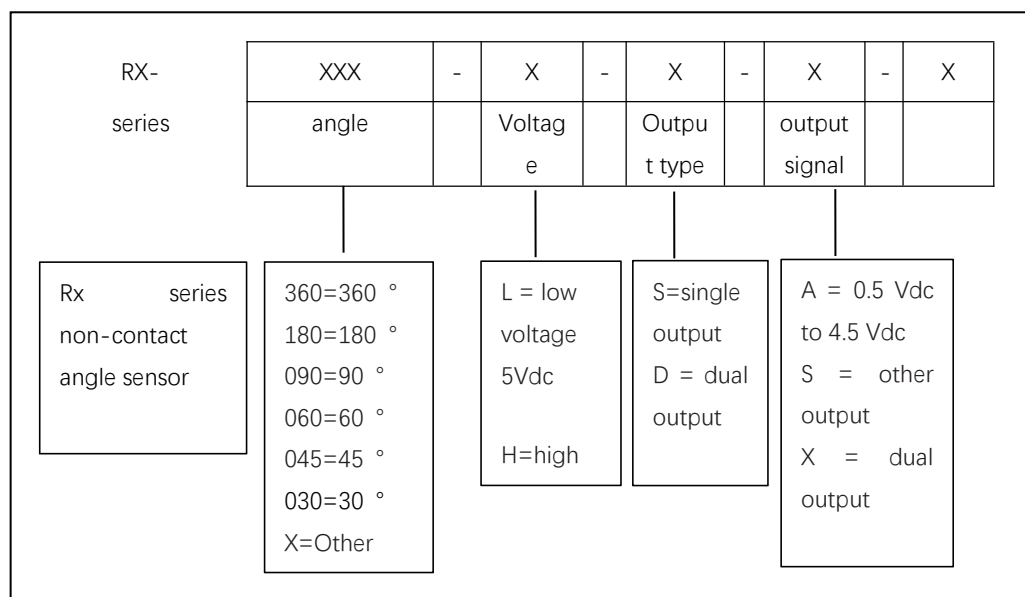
| RX-series | XXX | - | X | - | X | - | X | - | X |
|---|---|---|---|---|---|---|---|---|---|
| | angle | | Voltage | | Output type | | output signal | | |

Rx series non-contact angle sensor

360=360 °
180=180 °
090=90 °
060=60 °
045=45 °
030=30 °
X=Other

L = low voltage 5Vdc

H=high

S=single output
D = dual output

A = 0.5 Vdc to 4.5 Vdc
S = other output
X = dual output